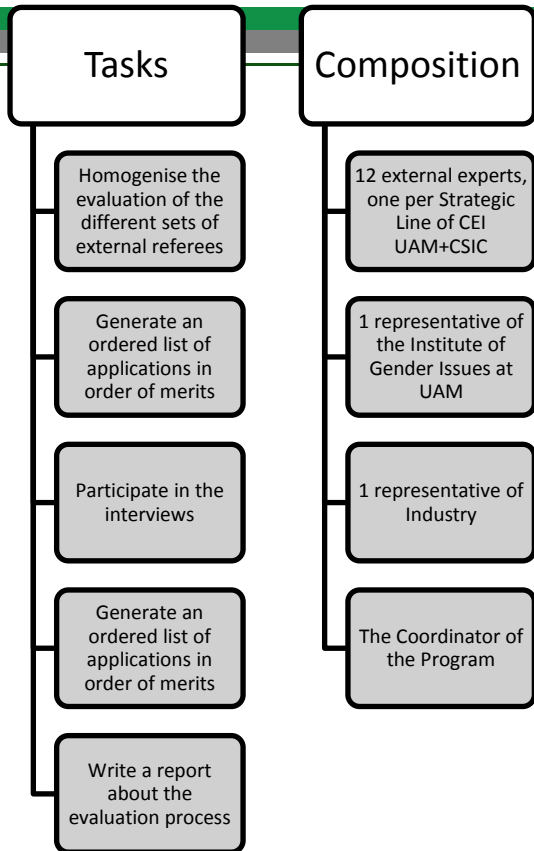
Tasks

Homogenise the evaluation of the different sets of external referees

Generate an ordered list of applications in order of merits

Participate in the interviews

Generate an ordered list of applications in order of merits

Write a report about the evaluation process

Composition

12 external experts, one per Strategic Line of CEI UAM+CSIC

1 representative of the Institute of Gender Issues at UAM

1 representative of Industry

The Coordinator of the Program